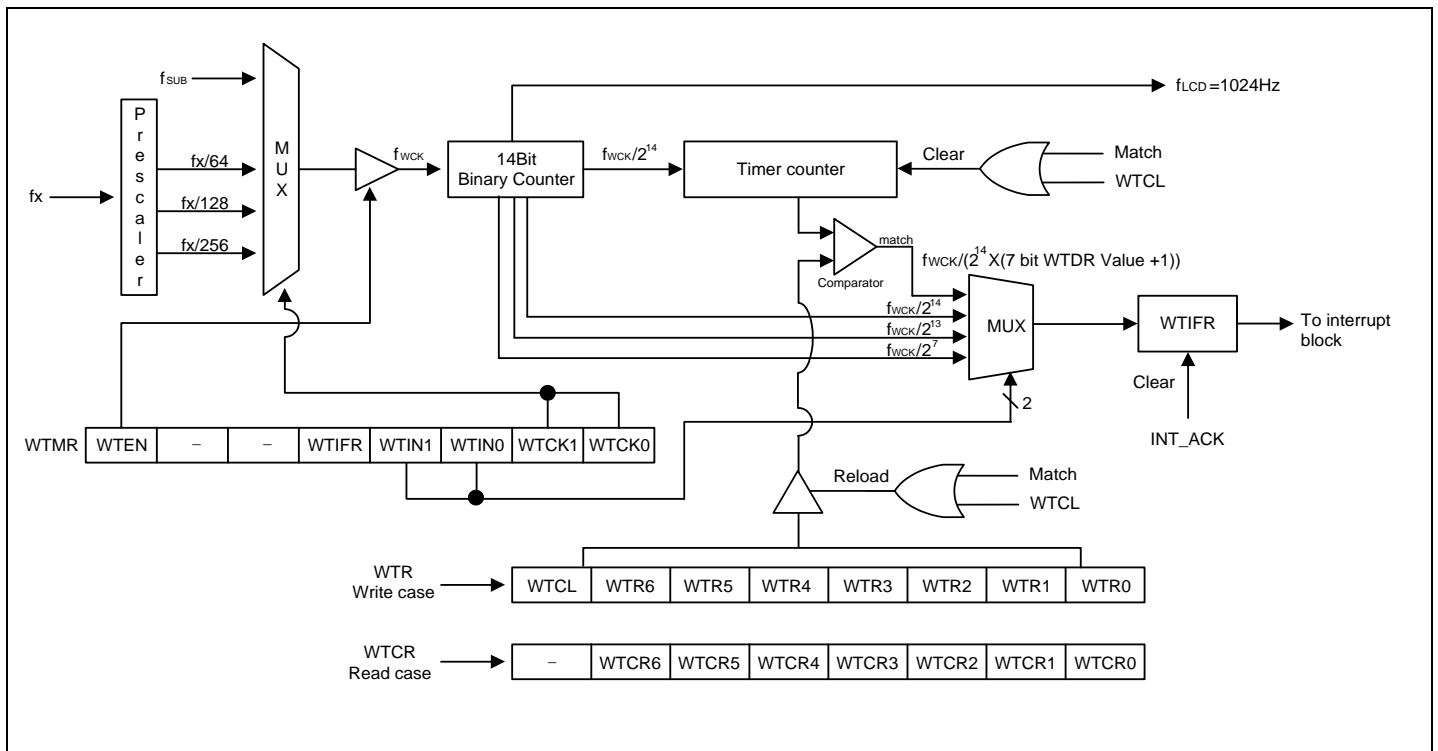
$f_{SUB}$

Prescaler

fx

fx/64

fx/128

fx/256

MUX

$f_{WCK}$

14Bit Binary Counter

$f_{LCD}$=1024Hz

$f_{WCK}/2^{14}$

Timer counter

Clear

Match

WTCL

match

Comparator

$f_{WCK}/(2^{14}$X(7 bit WTDR Value +1))

$f_{WCK}/2^{14}$

$f_{WCK}/2^{13}$

$f_{WCK}/2^{7}$

MUX

WTIFR

To interrupt block

Clear

INT_ACK

2

| WTMR | WTEN | – | – | WTIFR | WTIN1 | WTIN0 | WTCK1 | WTCK0 |
|---|---|---|---|---|---|---|---|---|

Reload

Match

WTCL

WTR Write case

| WTCL | WTR6 | WTR5 | WTR4 | WTR3 | WTR2 | WTR1 | WTR0 |
|---|---|---|---|---|---|---|---|

WTCR Read case

| – | WTCR6 | WTCR5 | WTCR4 | WTCR3 | WTCR2 | WTCR1 | WTCR0 |
|---|---|---|---|---|---|---|---|